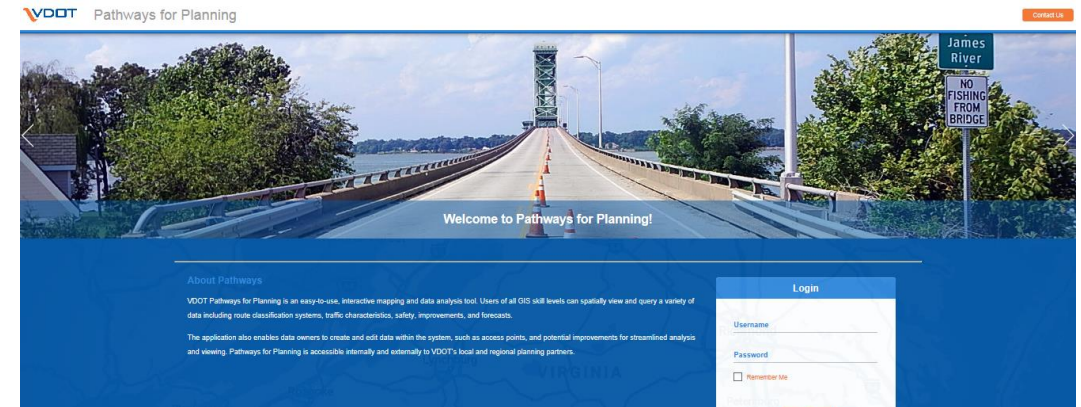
VDOT Pathways for Planning

Contact Us

James River

NO FISHING FROM BRIDGE

Welcome to Pathways for Planning!

About Pathways

VDOT Pathways for Planning is an easy-to-use, interactive mapping and data analysis tool. Users of all GIS skill levels can spatially view and query a variety of data including route classification systems, traffic characteristics, safety, improvements, and forecasts.

The application also enables data owners to create and edit data within the system, such as access points, and potential improvements for streamlined analysis and viewing. Pathways for Planning is accessible internally and externally to VDOT's local and regional planning partners.

VIRGINIA

Login

Username

Password

Remember Me